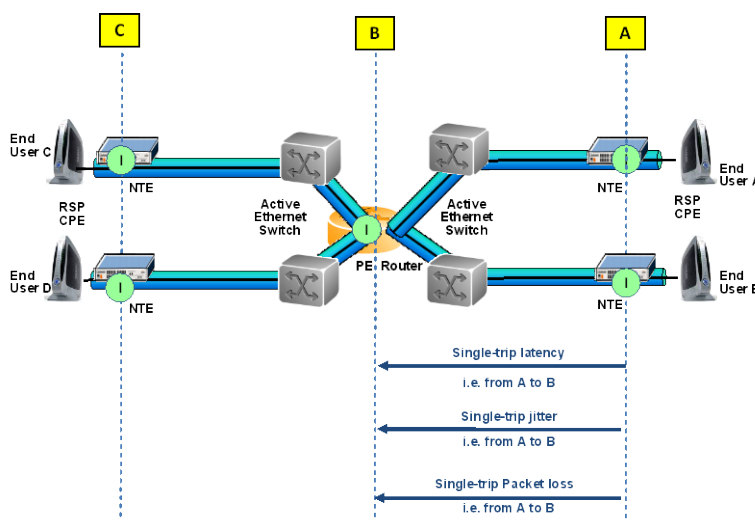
C

B

A

End User C

I

NTE

RSP CPE

End User D

I

NTE

Active Ethernet Switch

I

PE Router

Active Ethernet Switch

I

NTE

End User A

RSP CPE

I

NTE

End User B

Single-trip latency

i.e. from A to B

Single-trip jitter

i.e. from A to B

Single-trip Packet loss

i.e. from A to B